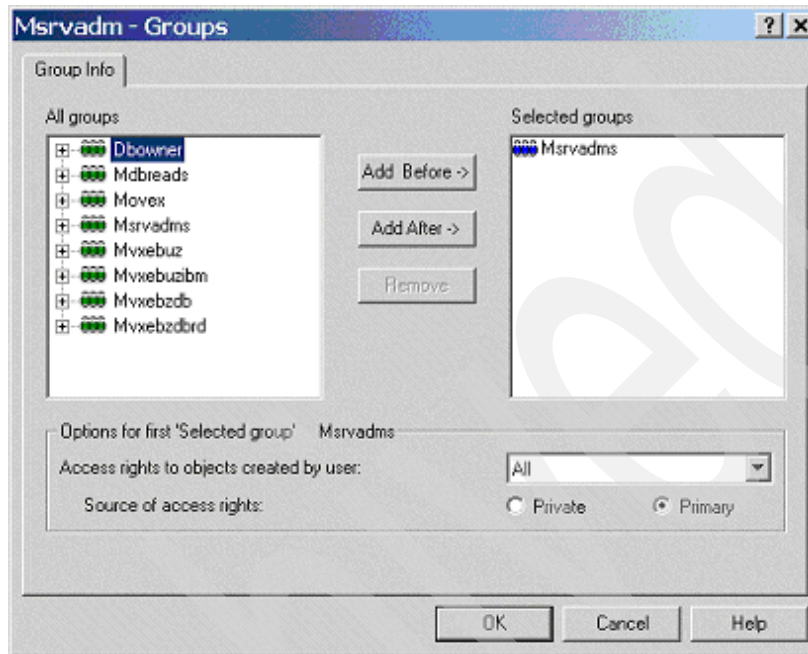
Msrvadm - Groups

? ×

Group Info

All groups

Dbowner
Mdbreads
Movex
Msrvadms
Mvxebuz
Mvxebuzibm
Mvxebzdb
Mvxebzdbrd

Add Before ->

Add After ->

Remove

Selected groups

Msrvadms

Options for first 'Selected group' Msrvadms

Access rights to objects created by user:

All

Source of access rights:

Private

Primary

OK

Cancel

Help